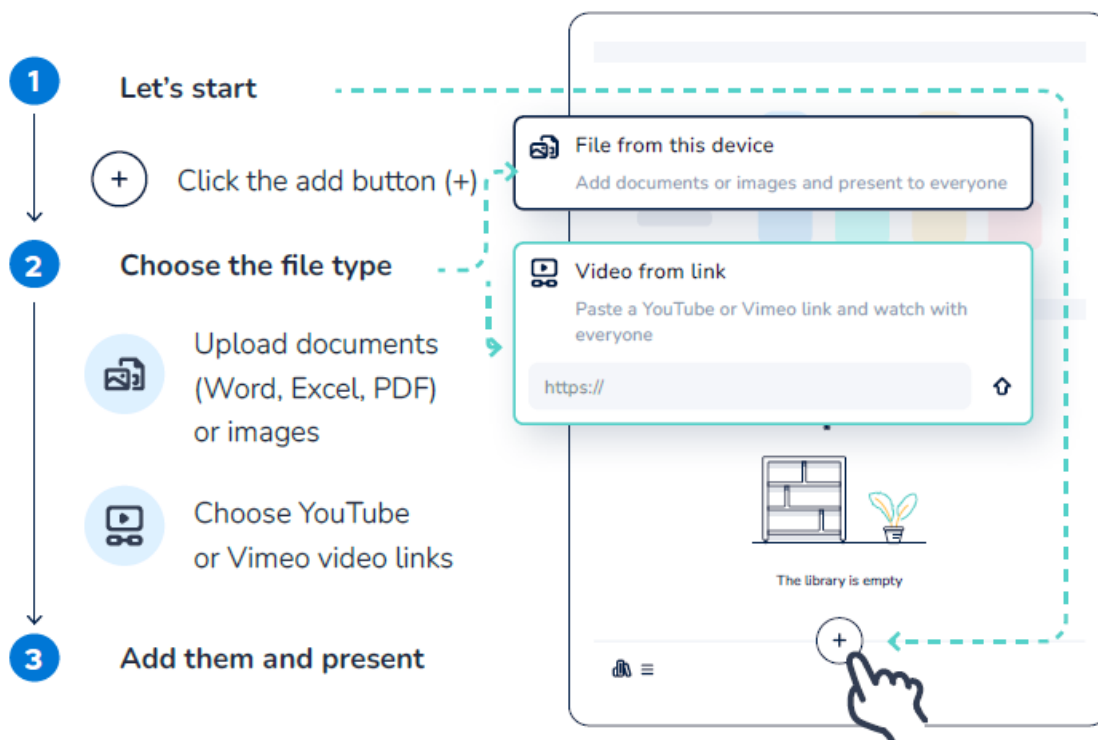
1

Let's start

+ Click the add button (+)

2

Choose the file type

Upload documents (Word, Excel, PDF) or images

Choose YouTube or Vimeo video links

3

Add them and present

File from this device

Add documents or images and present to everyone

Video from link

Paste a YouTube or Vimeo link and watch with everyone

https://

The library is empty

+